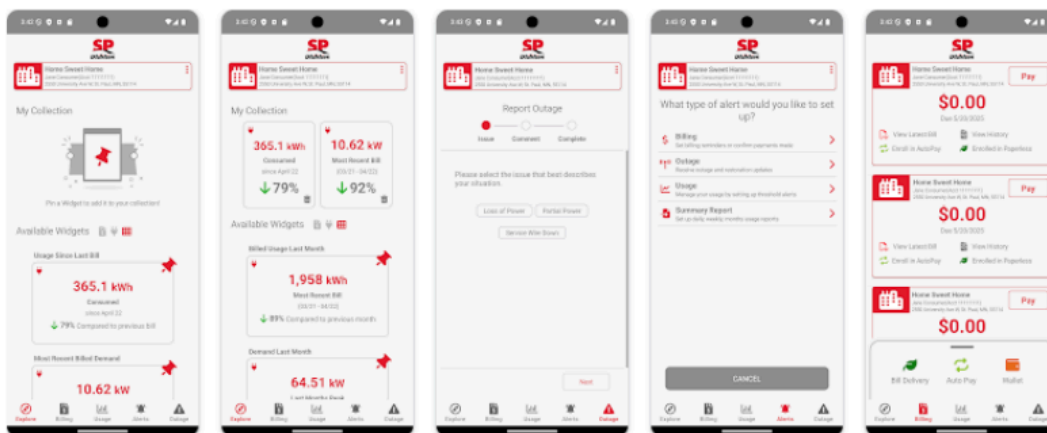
SP

Home Sweet Home

My Collection

Pin a Widget to add it to your collection!

Available Widgets

Usage Since Last Bill

365.1 kWh
Consumed
since April 22
79% Compared to previous bill

Most Recent Billed Demand

10.62 kW

Explore Billing Usage Alerts Outage

SP

Home Sweet Home

My Collection

365.1 kWh
Consumed
since April 22
79%

10.62 kW
Most Recent Bill
92%

Available Widgets

Billed Usage Last Month

1,958 kWh
Most Recent Bill
89% Compared to previous month

Demand Last Month

64.51 kW

Explore Billing Usage Alerts Outage

SP

Home Sweet Home

Report Outage

Issue Comment Complete

Please select the issue that best describes your situation

Loss of Power
Partial Power
Service Wire Down

Next

Explore Billing Usage Alerts Outage

SP

Home Sweet Home

What type of alert would you like to set up?

Billing

Outage

Usage

Summary Report

CANCEL

Explore Billing Usage Alerts Outage

SP

Home Sweet Home
Pay
$0.00
Due 5/25/2023
View Latest Bill
View History
Enroll in AutoPay
Enrolled in Paperless

Home Sweet Home
Pay
$0.00
Due 5/25/2023
View Latest Bill
View History
Enroll in AutoPay
Enrolled in Paperless

Home Sweet Home
Pay
$0.00

Bill Delivery
Auto Pay
Wallet

Explore Billing Usage Alerts Outage